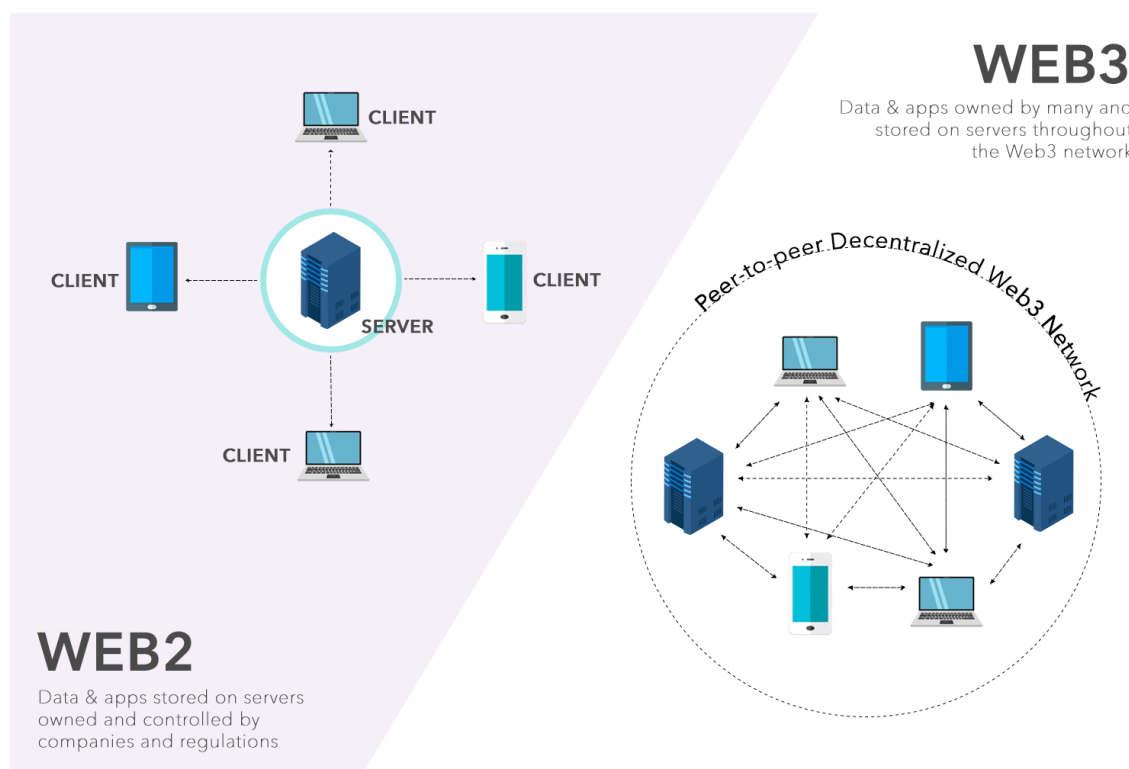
WEB3

Data & apps owned by many and stored on servers throughout the Web3 network

CLIENT

CLIENT

CLIENT

SERVER

CLIENT

Peer-to-peer Decentralized Web3 Network

WEB2

Data & apps stored on servers owned and controlled by companies and regulations